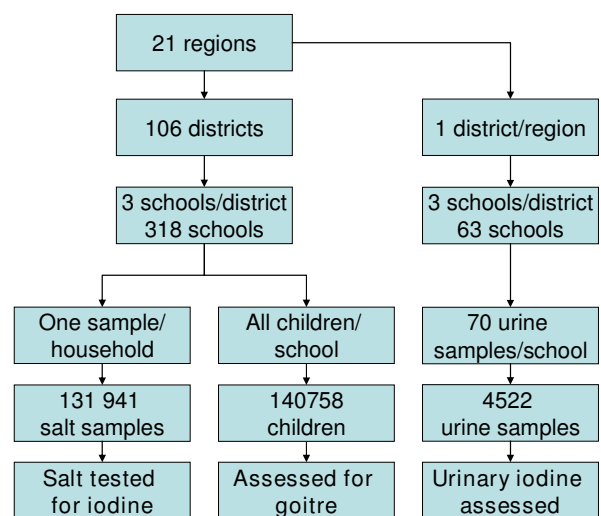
21 regions

106 districts

1 district/region

3 schools/district
318 schools

3 schools/district
63 schools

One sample/
household

All children/
school

70 urine
samples/school

131 941
salt samples

140758
children

4522
urine samples

Salt tested
for iodine

Assessed for
goitre

Urinary iodine
assessed